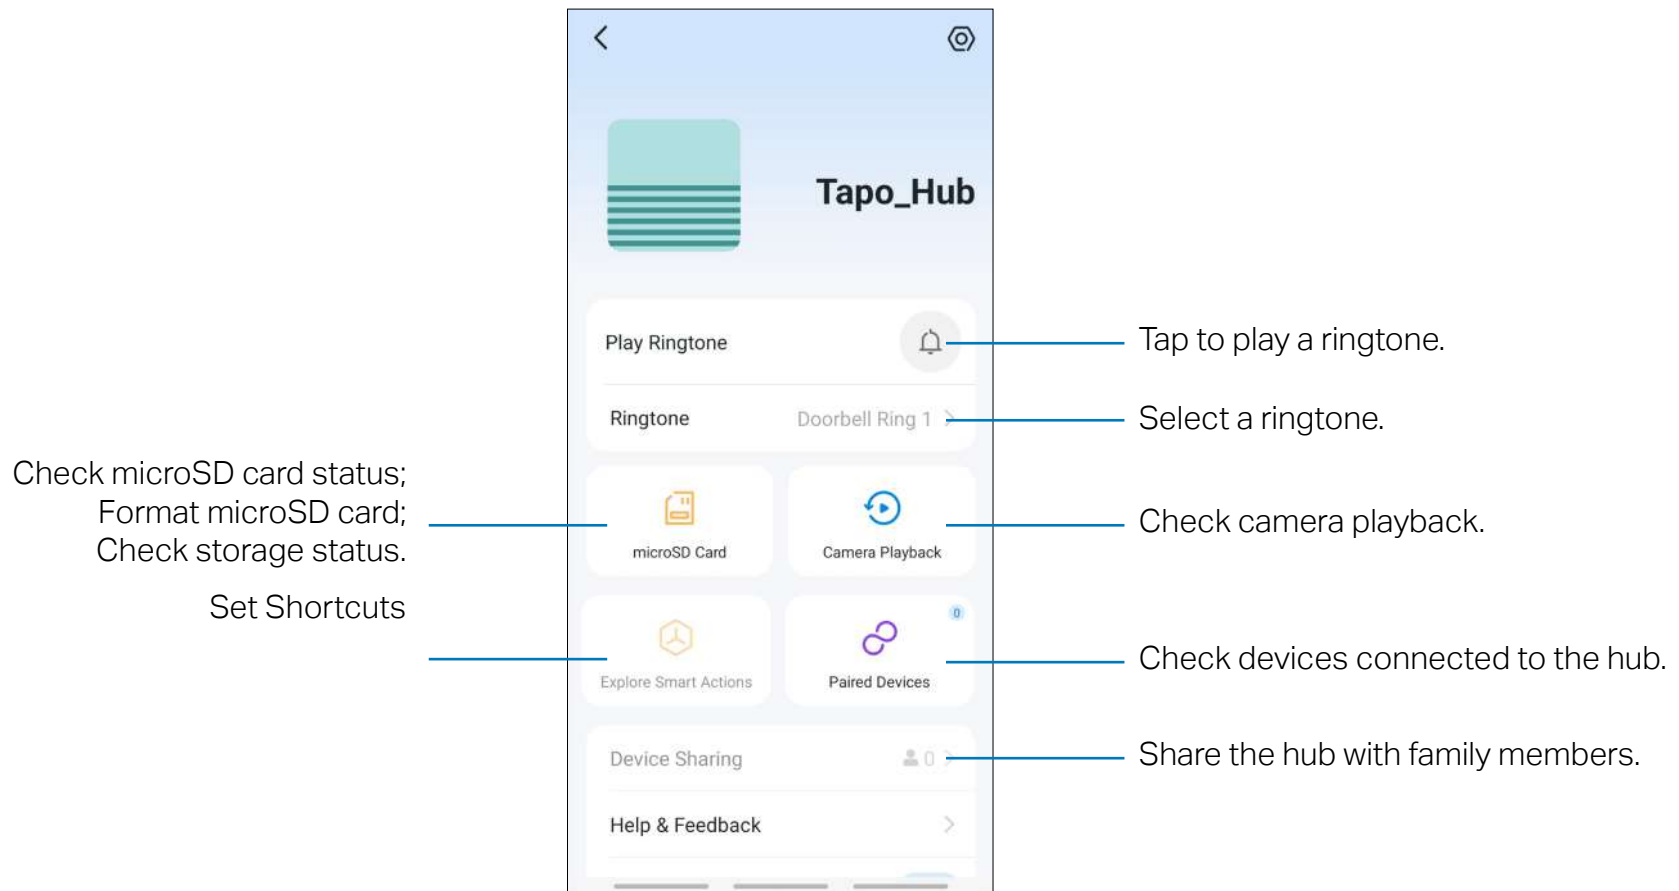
Tapo_Hub

Play Ringtone

Tap to play a ringtone.

Ringtone Doorbell Ring 1

Select a ringtone.

Check microSD card status;
Format microSD card;
Check storage status.

microSD Card

Camera Playback

Check camera playback.

Set Shortcuts

Explore Smart Actions

0

Paired Devices

Check devices connected to the hub.

Device Sharing 0

Share the hub with family members.

Help & Feedback